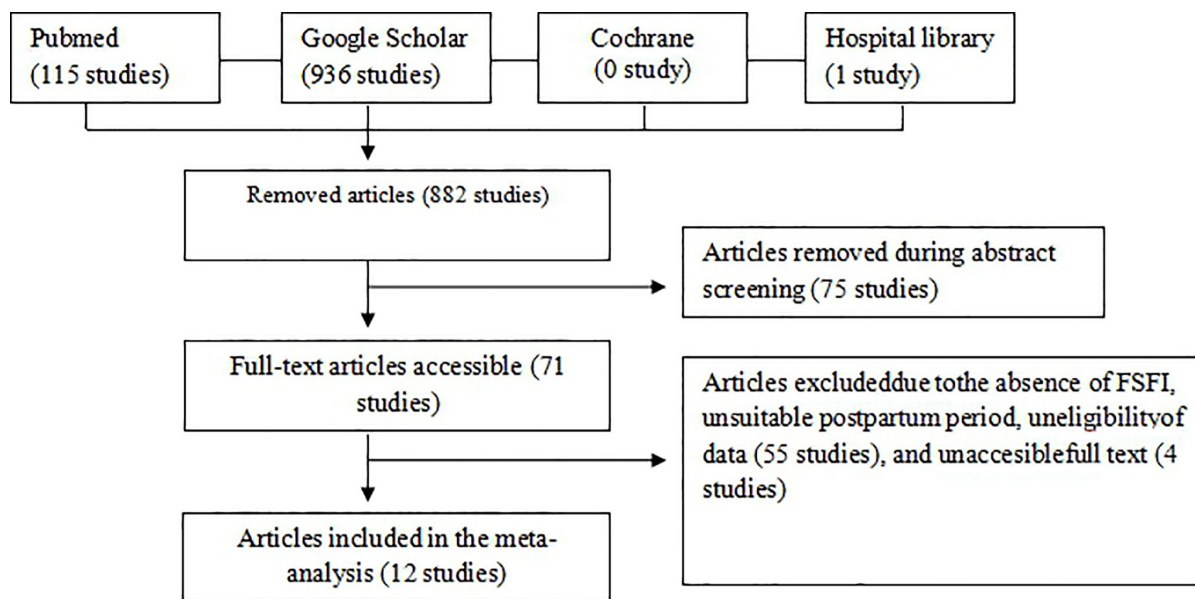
Pubmed (115 studies)

Google Scholar (936 studies)

Cochrane (0 study)

Hospital library (1 study)

Removed articles (882 studies)

Articles removed during abstract screening (75 studies)

Full-text articles accessible (71 studies)

Articles excludeddue tothe absence of FSFI, unsuitable postpartum period, uneligibilityof data (55 studies), and unaccesiblefull text (4 studies)

Articles included in the meta-analysis (12 studies)